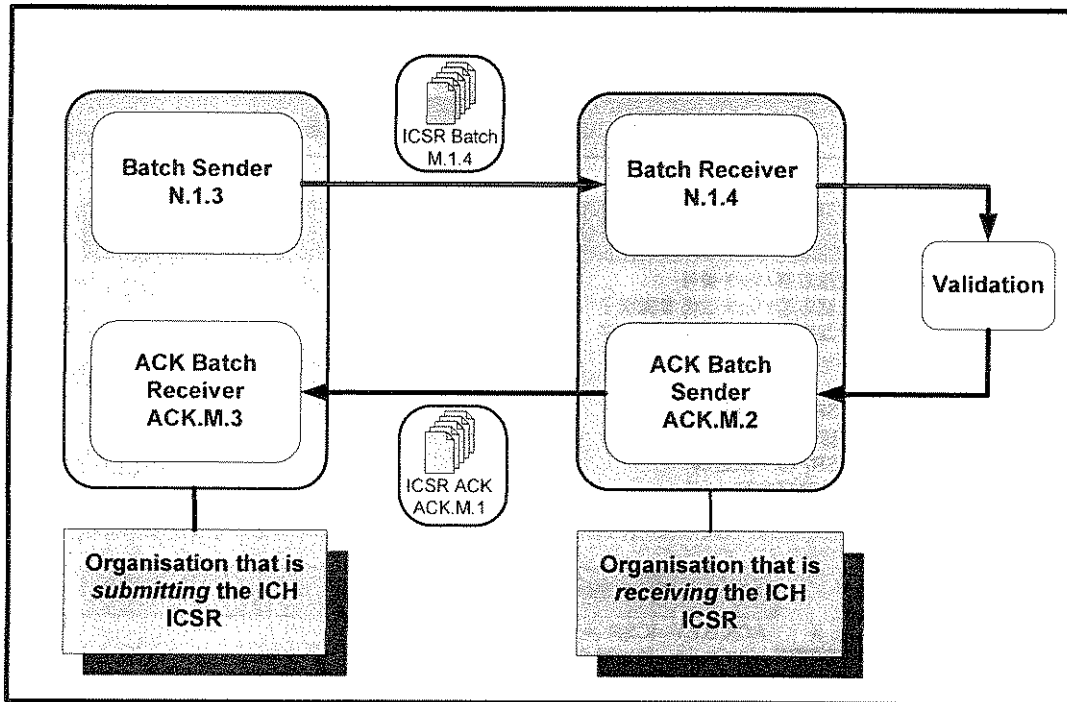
ICSR Batch
M.1.4

Batch Sender
N.1.3

Batch Receiver
N.1.4

Validation

ACK Batch Receiver
ACK.M.3

ACK Batch Sender
ACK.M.2

ICSR ACK
ACK.M.1

Organisation that is *submitting* the ICH ICSR

Organisation that is *receiving* the ICH ICSR